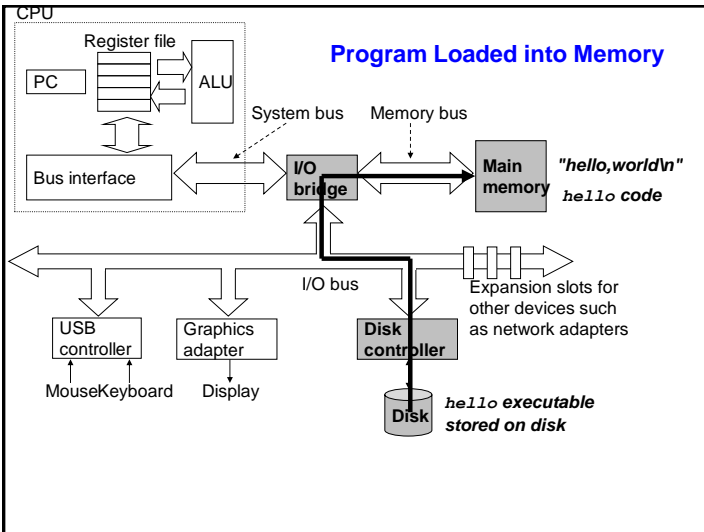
CPU

Register file

PC

ALU

Program Loaded into Memory

System bus

Memory bus

Bus interface

I/O bridge

Main memory

"hello,world\n"

hello code

I/O bus

Expansion slots for other devices such as network adapters

USB controller

Graphics adapter

Disk controller

MouseKeyboard

Display

Disk

hello executable stored on disk